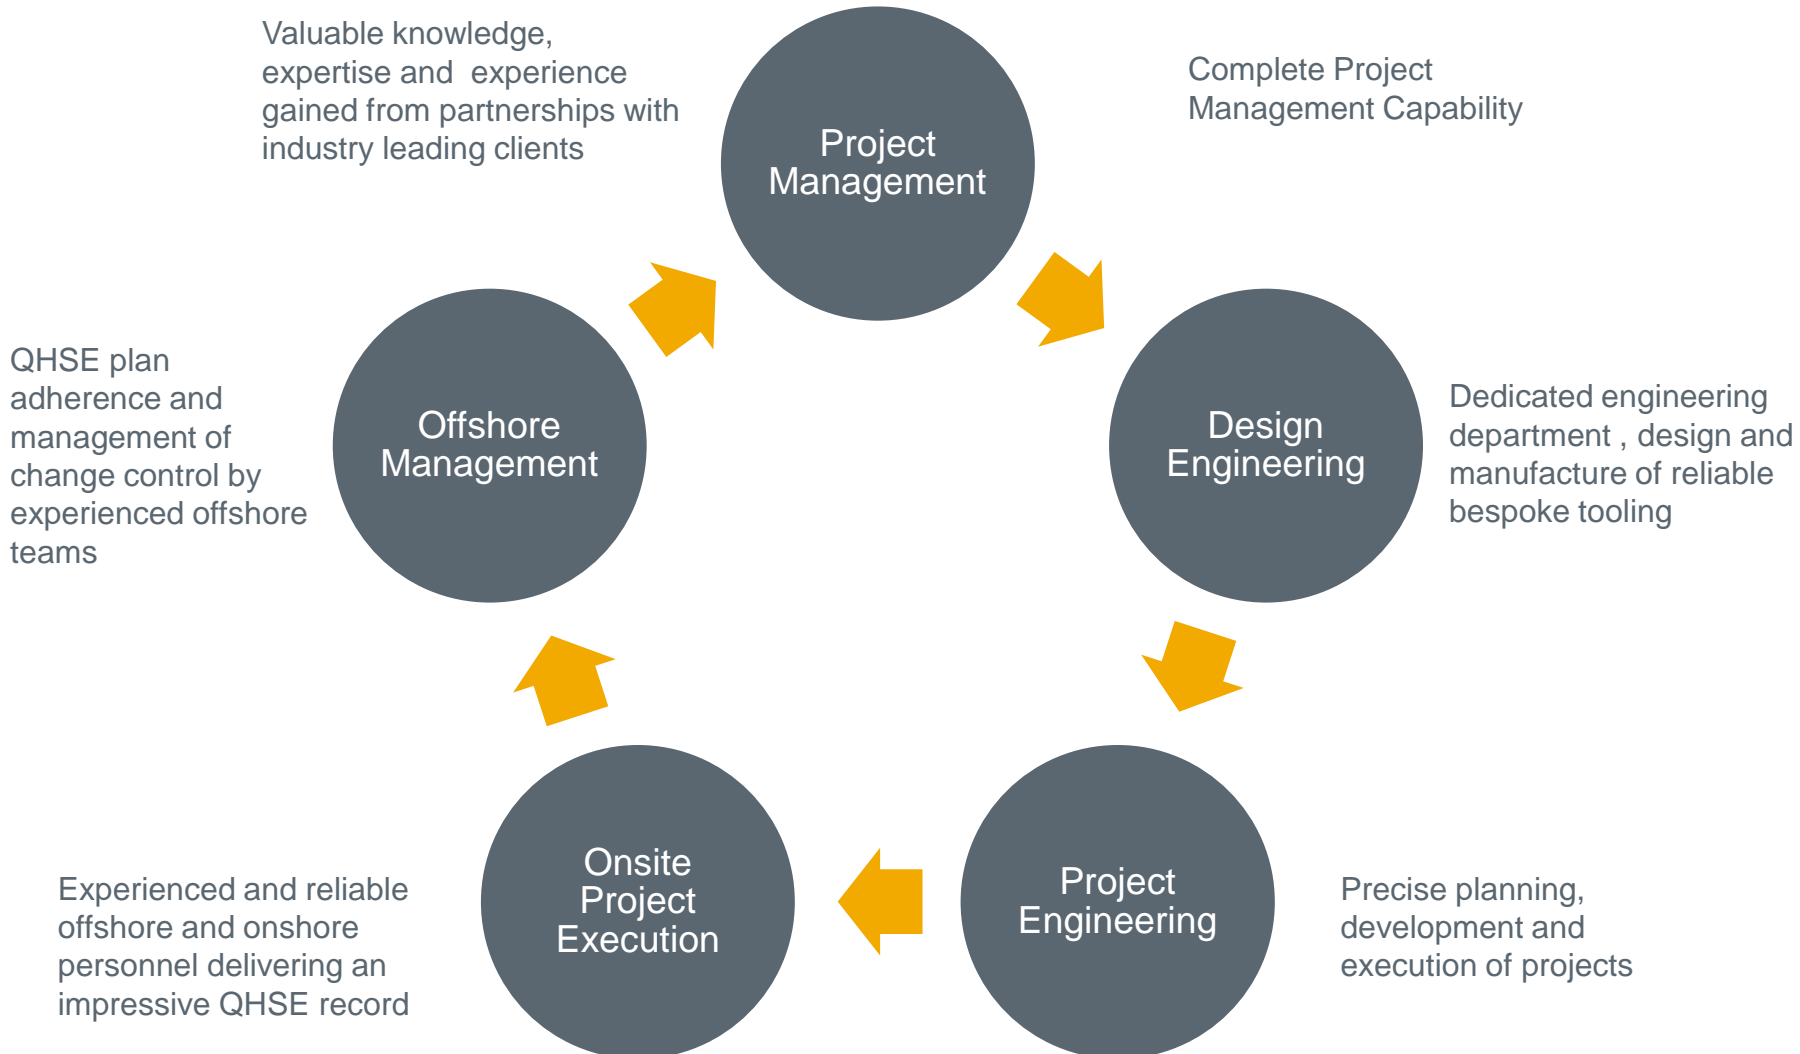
Valuable knowledge, expertise and experience gained from partnerships with industry leading clients

Project Management

Complete Project Management Capability

QHSE plan adherence and management of change control by experienced offshore teams

Offshore Management

Design Engineering

Dedicated engineering department , design and manufacture of reliable bespoke tooling

Experienced and reliable offshore and onshore personnel delivering an impressive QHSE record

Onsite Project Execution

Project Engineering

Precise planning, development and execution of projects